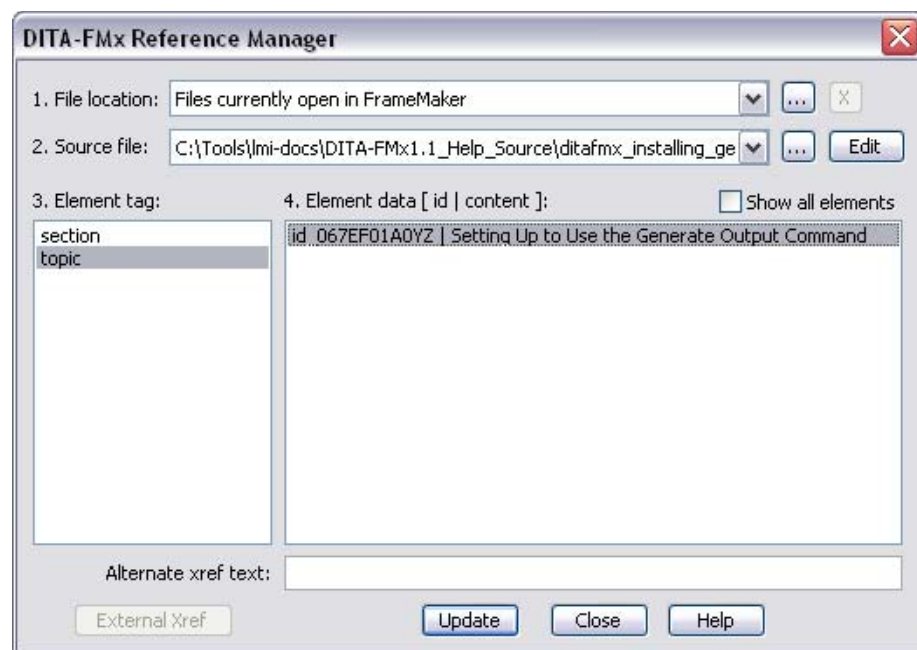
DITA-FMx Reference Manager

1. File location: Files currently open in FrameMaker

...

X

2. Source file: C:\Tools\lmi-docs\DITA-FMx1.1_Help_Source\ditafmx_installing_ge

...

Edit

3. Element tag:

4. Element data [ id | content ]:

Show all elements

section
topic

id_067EF01A0YZ | Setting Up to Use the Generate Output Command

Alternate xref text:

External Xref

Update

Close

Help